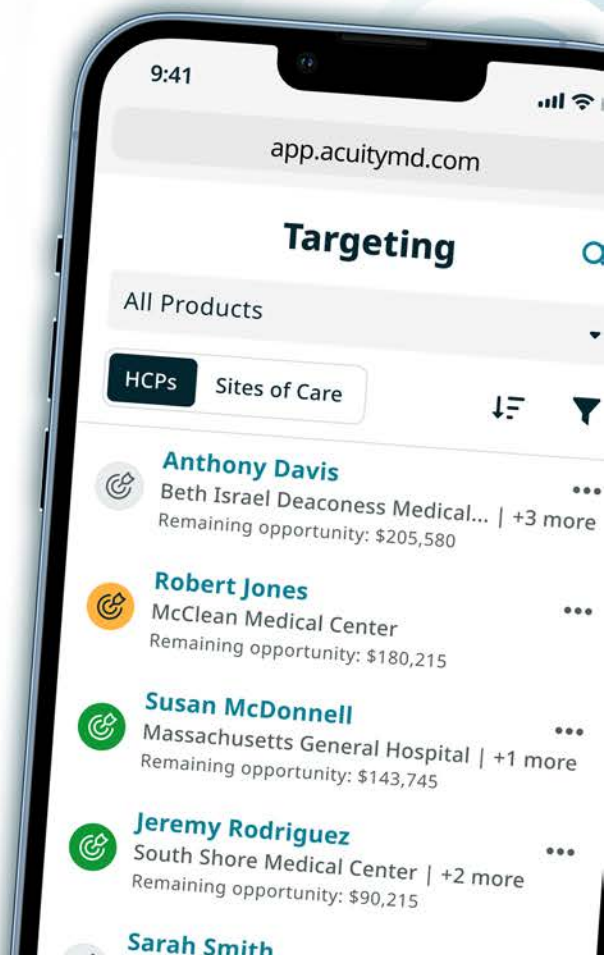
9:41

app.acuitymd.com

Targeting

All Products

HCPs Sites of Care

Anthony Davis
Beth Israel Deaconess Medical... | +3 more
Remaining opportunity: $205,580

Robert Jones
McClean Medical Center
Remaining opportunity: $180,215

Susan McDonnell
Massachusetts General Hospital | +1 more
Remaining opportunity: $143,745

Jeremy Rodriguez
South Shore Medical Center | +2 more
Remaining opportunity: $90,215

Sarah Smith